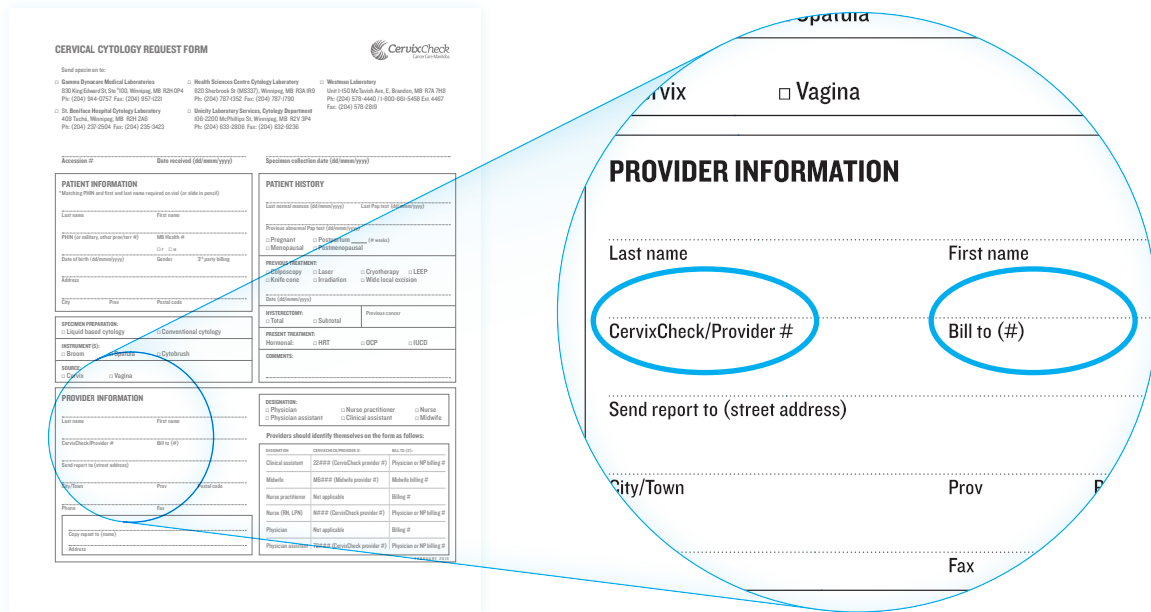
CERVICAL CYTOLOGY REQUEST FORM

CervixCheck
CancerCare Manitoba

Send specimen to:

□ Gamma Dynacare Medical Laboratories
830 King Edward St, Ste 100, Winnipeg, MB R2R 2P4
Ph: (204) 944-0757 Fax: (204) 957-1221

□ St. Boniface Hospital Cytology Laboratory
409 Tache, Winnipeg, MB R2H 2A6
Ph: (204) 237-2504 Fax: (204) 235-3423

□ Health Sciences Centre Cytology Laboratory
820 Sherbrook St (MS337), Winnipeg, MB R3A 1R9
Ph: (204) 787-1352 Fax: (204) 787-1790

□ Unicity Laboratory Services, Cytology Department
106-2200 McPhillips St, Winnipeg, MB R2V 3P4
Ph: (204) 633-2806 Fax: (204) 632-9236

□ Westman Laboratory
Unit 1-150 McTavish Ave, E. Brandon, MB R7A 7H8
Ph: (204) 578-4440 / 1-800-661-5458 Ext. 4467
Fax: (204) 578-2619

Accession # Date received (dd/mmm/yyyy) Specimen collection date (dd/mmm/yyyy)

PATIENT INFORMATION
*Matching PHIN and first and last name required on vial (or slide in pencil)
Last name First name
PHIN (or military, other prov/terr #) MB Health #
□ □
Date of birth (dd/mmm/yyyy) Gender 3rd party billing
Address
City Prov Postal code

PATIENT HISTORY
Last normal menses (dd/mmm/yyyy) Last Pap test (dd/mmm/yyyy)
Previous abnormal Pap test (dd/mmm/yyyy)
□ Pregnant □ Postpartum ____ (# weeks)
□ Menopausal □ Postmenopausal
PREVIOUS TREATMENT:
□ Colposcopy □ Laser □ Cryotherapy □ LEEP
□ Knife cone □ Irradiation □ Wide local excision
Date (dd/mmm/yyyy)
HYSTERECTOMY: Previous cancer
□ Total □ Subtotal
PRESENT TREATMENT:
Hormonal: □ HRT □ OCP □ IUCD
COMMENTS:

SPECIMEN PREPARATION:
□ Liquid based cytology □ Conventional cytology
INSTRUMENT(S):
□ Broom □ Spatula □ Cytobrush
SOURCE:
□ Cervix □ Vagina

PROVIDER INFORMATION
Last name First name
CervixCheck/Provider # Bill to (#)
Send report to (street address)
City/Town Prov Postal code
Phone Fax
Copy report to (name)
Address

DESIGNATION:
□ Physician □ Nurse practitioner □ Nurse
□ Physician assistant □ Clinical assistant □ Midwife

Providers should identify themselves on the form as follows:

| DESIGNATION | CERVIXCHECK/PROVIDER # | BILL TO (#) |
|---|---|---|
| Clinical assistant | 22### (CervixCheck provider #) | Physician or NP billing # |
| Midwife | MG### (Midwife provider #) | Physician or NP billing # |
| Nurse practitioner | Not applicable | Billing # |
| Nurse (RN, LPN) | N### (CervixCheck provider #) | Physician or NP billing # |
| Physician | Not applicable | Billing # |
| Physician assistant | 77### (CervixCheck provider #) | Physician or NP billing # |

Spatula
rvix □ Vagina
PROVIDER INFORMATION
Last name First name
CervixCheck/Provider # Bill to (#)
Send report to (street address)
City/Town Prov P
Fax